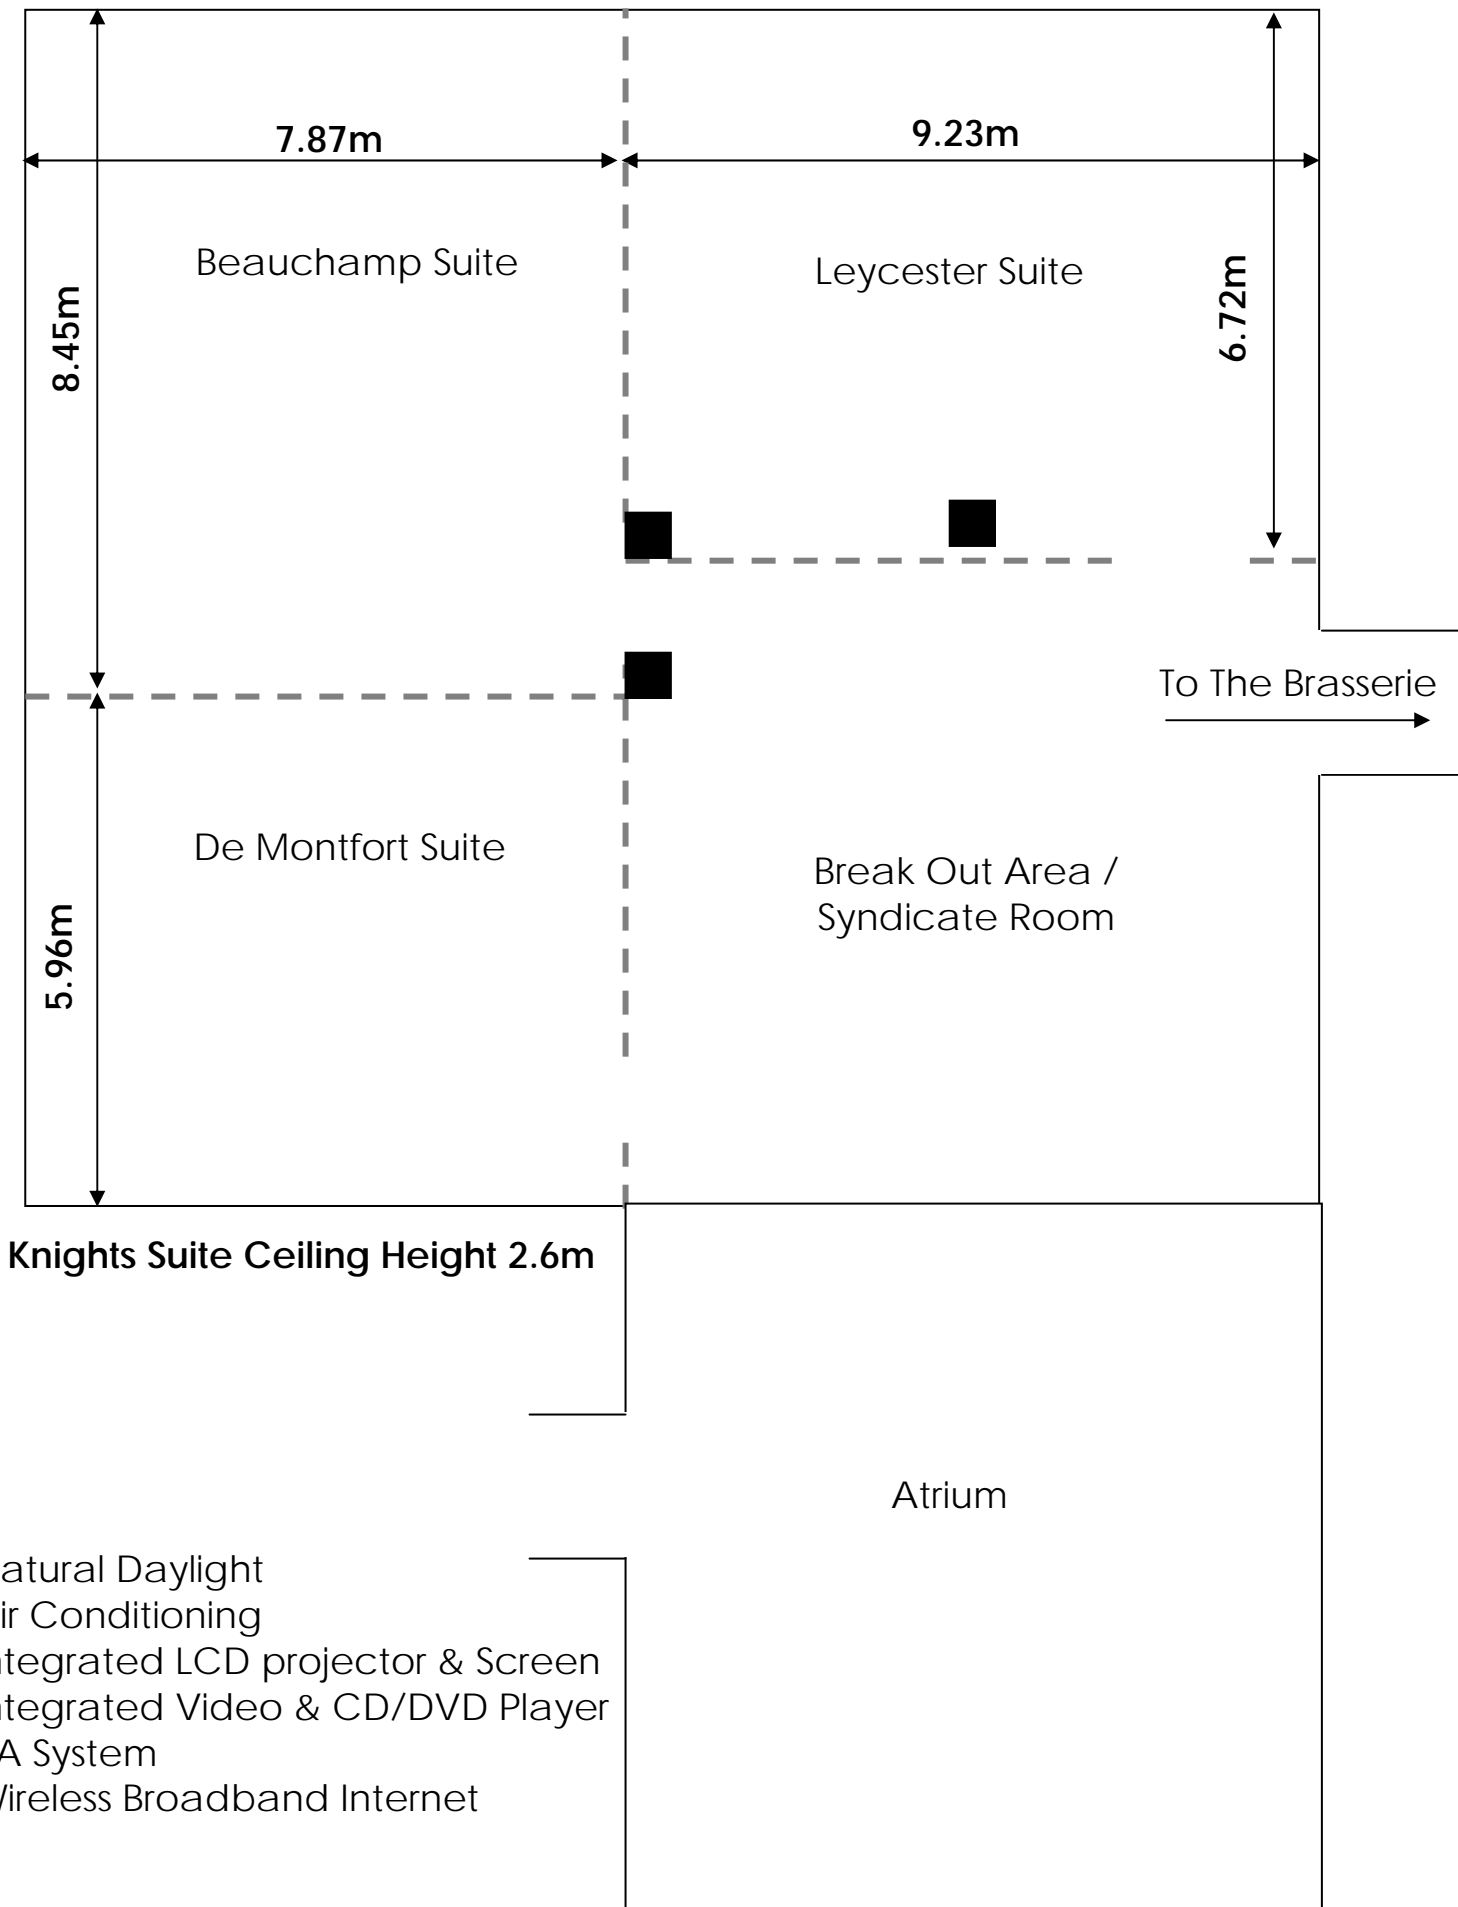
7.87m

9.23m

Beauchamp Suite

Leycester Suite

8.45m

6.72m

To The Brasserie

De Montfort Suite

Break Out Area / Syndicate Room

5.96m

Knights Suite Ceiling Height 2.6m

Atrium

atural Daylight
ir Conditioning
tegrated LCD projector & Screen
tegrated Video & CD/DVD Player
A System
Vireless Broadband Internet